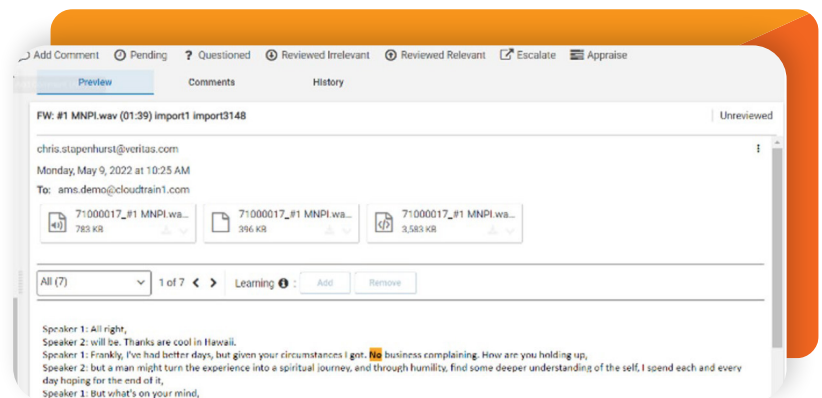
Add Comment   Pending   ? Questioned   Reviewed Irrelevant   Reviewed Relevant   Escalate   Appraise

Preview   Comments   History

FW: #1 MNPI.wav (01:39) import1 import3148

Unreviewed

chris.stapenhurst@veritas.com

Monday, May 9, 2022 at 10:25 AM

To: ams.demo@cloudtrain1.com

71000017_#1 MNPI.wa...
783 KB

71000017_#1 MNPI.wa...
396 KB

71000017_#1 MNPI.wa...
3,583 KB

All (7)   1 of 7   Learning   Add   Remove

Speaker 1: All right,
Speaker 2: will be. Thanks are cool in Hawaii.
Speaker 1: Frankly, I've had better days, but given your circumstances I got. No business complaining. How are you holding up,
Speaker 2: but a man might turn the experience into a spiritual journey, and through humility, find some deeper understanding of the self, I spend each and every day hoping for the end of it,
Speaker 1: But what's on your mind,